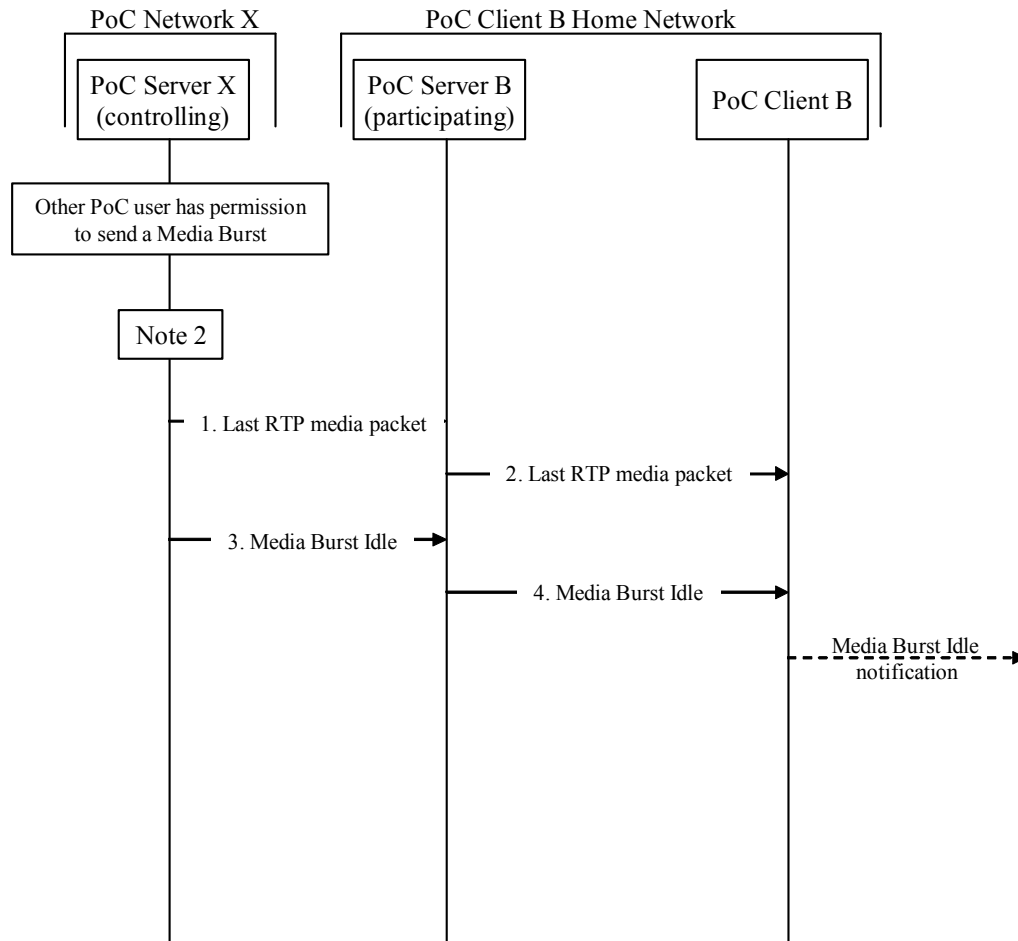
PoC Network X

PoC Client B Home Network

PoC Server X (controlling)

PoC Server B (participating)

PoC Client B

Other PoC user has permission to send a Media Burst

Note 2

1. Last RTP media packet

2. Last RTP media packet

3. Media Burst Idle

4. Media Burst Idle

Media Burst Idle notification